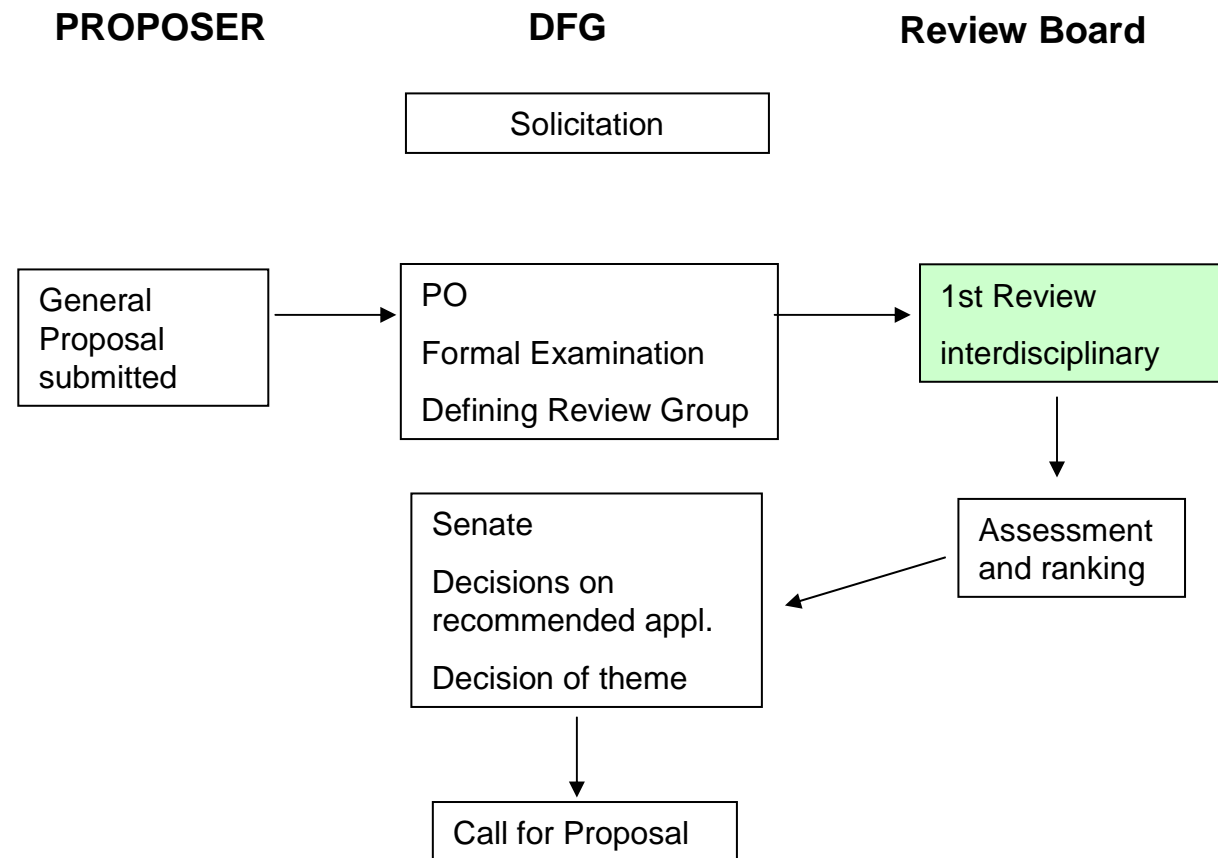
PROPOSER

DFG

Review Board

Solicitation

General Proposal submitted

PO

Formal Examination

Defining Review Group

1st Review

interdisciplinary

Assessment and ranking

Senate

Decisions on recommended appl.

Decision of theme

Call for Proposal